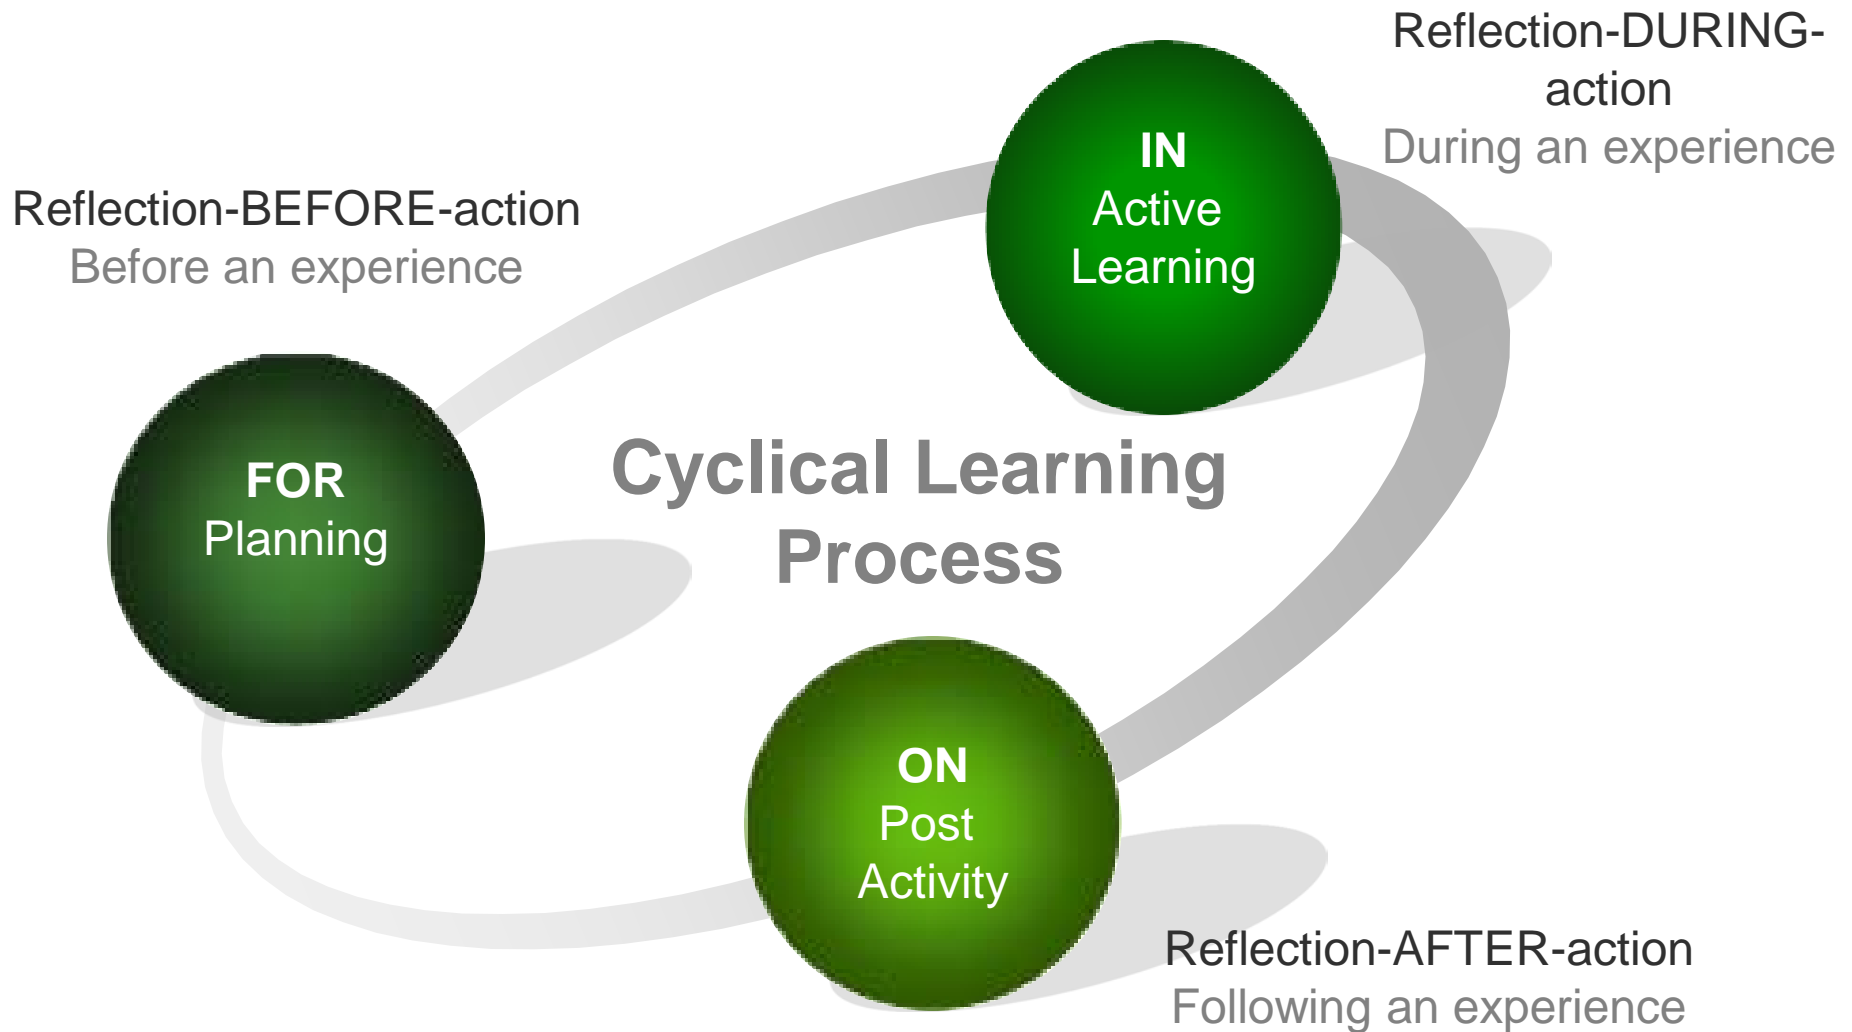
Reflection-DURING-action
During an experience

IN
Active Learning

Reflection-BEFORE-action
Before an experience

FOR
Planning

Cyclical Learning Process

ON
Post Activity

Reflection-AFTER-action
Following an experience